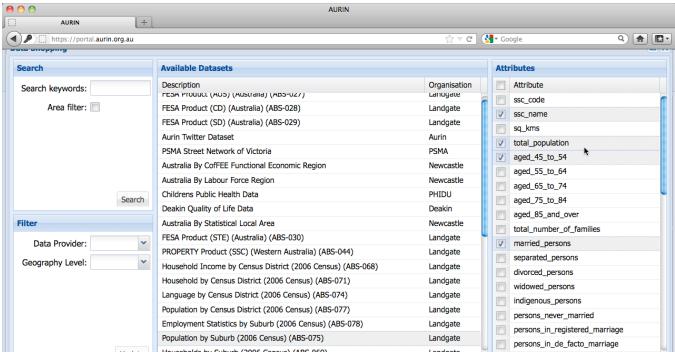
AURIN

AURIN

https://portal.aurin.org.au

Google

Data Shopping

Search

Search keywords:

Area filter:

Search

Filter

Data Provider:

Geography Level:

Available Datasets

| Description | Organisation |
|---|---|
| FESA Product (AUS) (Australia) (ABS-027) | Landgate |
| FESA Product (CD) (Australia) (ABS-028) | Landgate |
| FESA Product (SD) (Australia) (ABS-029) | Landgate |
| Aurin Twitter Dataset | Aurin |
| PSMA Street Network of Victoria | PSMA |
| Australia By CoFFEE Functional Economic Region | Newcastle |
| Australia By Labour Force Region | Newcastle |
| Childrens Public Health Data | PHIDU |
| Deakin Quality of Life Data | Deakin |
| Australia By Statistical Local Area | Newcastle |
| FESA Product (STE) (Australia) (ABS-030) | Landgate |
| PROPERTY Product (SSC) (Western Australia) (ABS-044) | Landgate |
| Household Income by Census District (2006 Census) (ABS-068) | Landgate |
| Household by Census District (2006 Census) (ABS-071) | Landgate |
| Language by Census District (2006 Census) (ABS-074) | Landgate |
| Population by Census District (2006 Census) (ABS-077) | Landgate |
| Employment Statistics by Suburb (2006 Census) (ABS-078) | Landgate |
| Population by Suburb (2006 Census) (ABS-075) | Landgate |
| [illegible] | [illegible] |

Attributes

| | Attribute |
|---|---|
| | ssc_code |
| ✓ | ssc_name |
| | sq_kms |
| ✓ | total_population |
| ✓ | aged_45_to_54 |
| | aged_55_to_64 |
| | aged_65_to_74 |
| | aged_75_to_84 |
| | aged_85_and_over |
| | total_number_of_families |
| ✓ | married_persons |
| | separated_persons |
| | divorced_persons |
| | widowed_persons |
| | indigenous_persons |
| | persons_never_married |
| | persons_in_registered_marriage |
| | persons_in_de_facto_marriage |